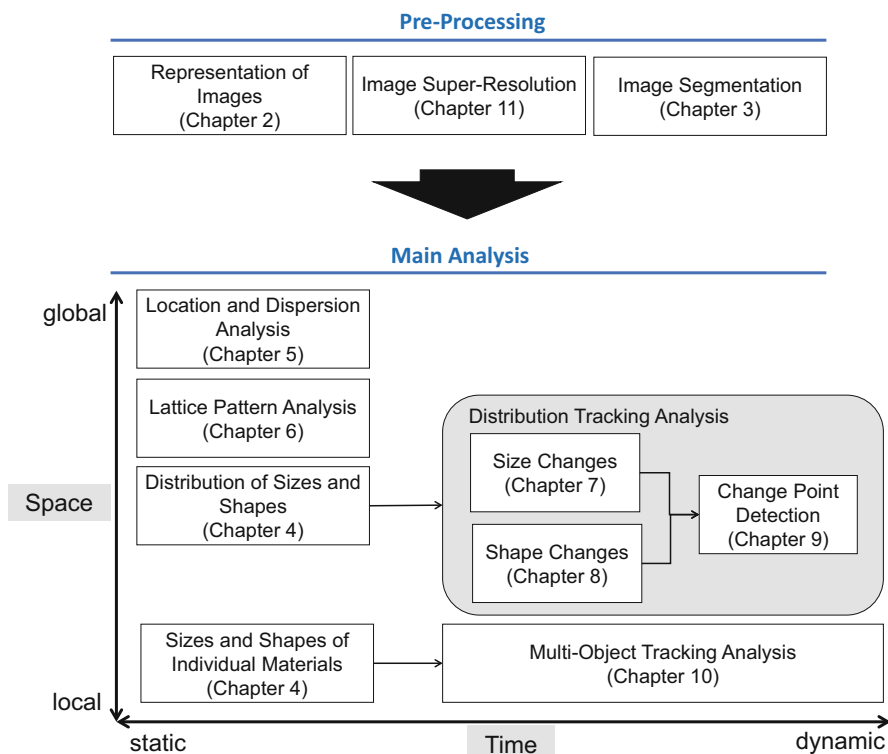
Pre-Processing

Representation of Images (Chapter 2)

Image Super-Resolution (Chapter 11)

Image Segmentation (Chapter 3)

Main Analysis

global

Space

local

Location and Dispersion Analysis (Chapter 5)

Lattice Pattern Analysis (Chapter 6)

Distribution of Sizes and Shapes (Chapter 4)

Distribution Tracking Analysis

Size Changes (Chapter 7)

Shape Changes (Chapter 8)

Change Point Detection (Chapter 9)

Sizes and Shapes of Individual Materials (Chapter 4)

Multi-Object Tracking Analysis (Chapter 10)

static

Time

dynamic